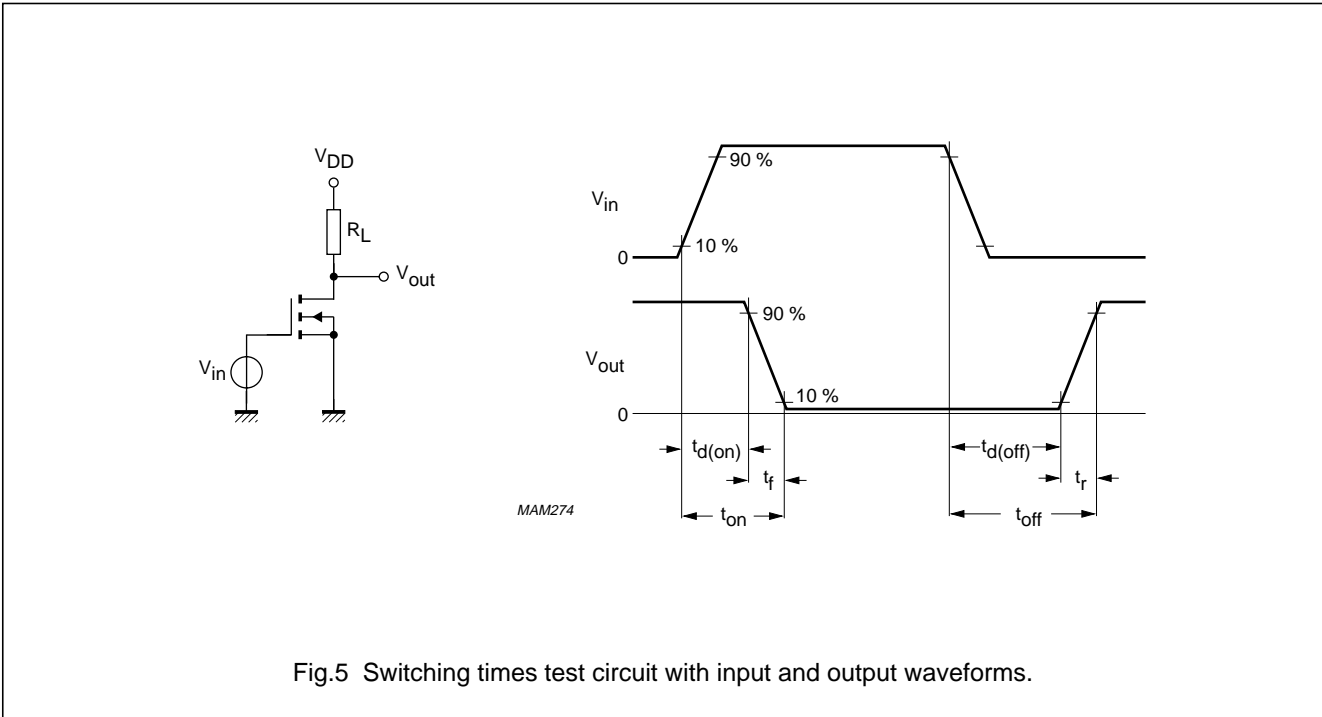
$V_{DD}$

$R_L$

$V_{out}$

$V_{in}$

$V_{in}$

90 %

10 %

0

90 %

$V_{out}$

10 %

0

$t_{d(on)}$

$t_f$

$t_{d(off)}$

$t_r$

MAM274

$t_{on}$

$t_{off}$

Fig.5 Switching times test circuit with input and output waveforms.